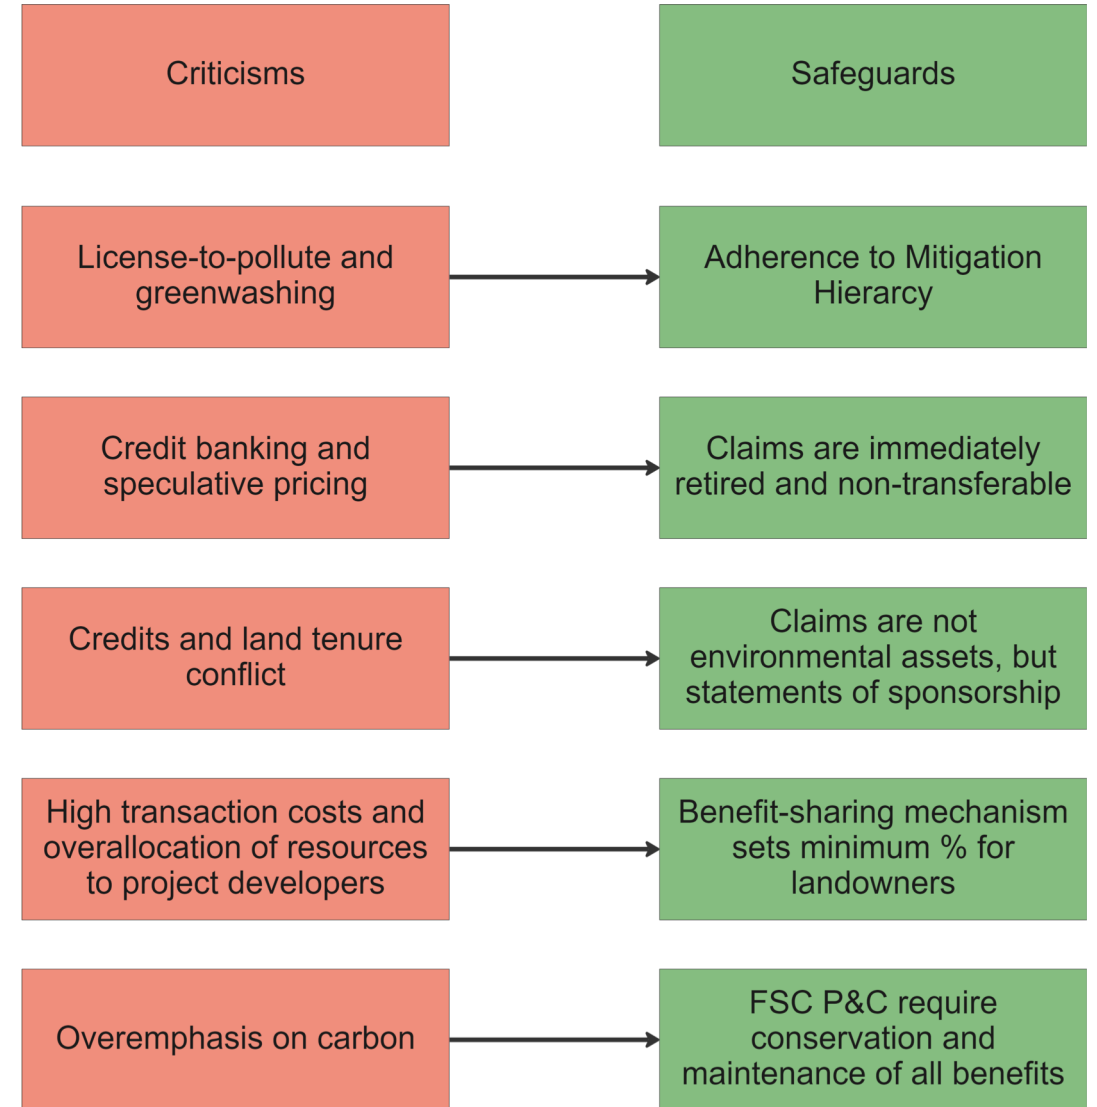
Criticisms

Safeguards

License-to-pollute and greenwashing

Adherence to Mitigation Hierarcy

Credit banking and speculative pricing

Claims are immediately retired and non-transferable

Credits and land tenure conflict

Claims are not environmental assets, but statements of sponsorship

High transaction costs and overallocation of resources to project developers

Benefit-sharing mechanism sets minimum % for landowners

Overemphasis on carbon

FSC P&C require conservation and maintenance of all benefits